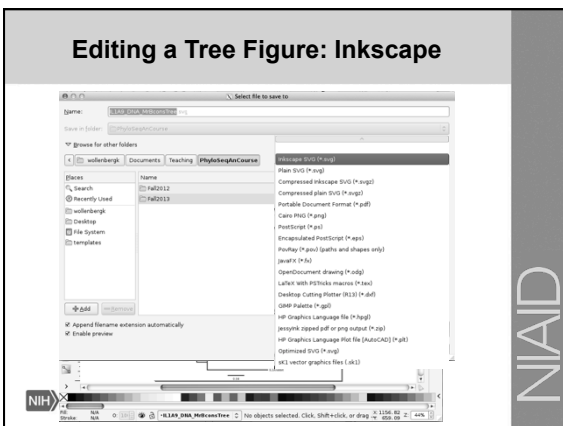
Editing a Tree Figure: Inkscape

Select file to save to

Name: ILL1A9_DNA_MrBconsTree.svg

Save in folder: PhyloSeqAnCourse

Browse for other folders

wollenbergk | Documents | Teaching | PhyloSeqAnCourse

Places
Search
Recently Used
wollenbergk
Desktop
File System
templates

Name
Fall2012
Fall2013

Add | Remove

Append filename extension automatically
Enable preview

Inkscape SVG (*.svg)
Plain SVG (*.svg)
Compressed Inkscape SVG (*.svgz)
Compressed plain SVG (*.svgz)
Portable Document Format (*.pdf)
Cairo PNG (*.png)
PostScript (*.ps)
Encapsulated PostScript (*.eps)
PovRay (*.pov) (paths and shapes only)
JavaFX (*.fx)
OpenDocument drawing (*.odg)
LaTeX With PSTricks macros (*.tex)
Desktop Cutting Plotter (R13) (*.dxf)
GIMP Palette (*.gpl)
HP Graphics Language file (*.hpgl)
Jessyink zipped pdf or png output (*.zip)
HP Graphics Language Plot file [AutoCAD] (*.plt)
Optimized SVG (*.svg)
sK1 vector graphics files (.sk1)

Fill: N/A
Stroke: N/A
ILL1A9_DNA_MrBconsTree
No objects selected. Click, Shift+click, or drag
X: 1156.82 Y: 859.09
44%

NIH

NIAID